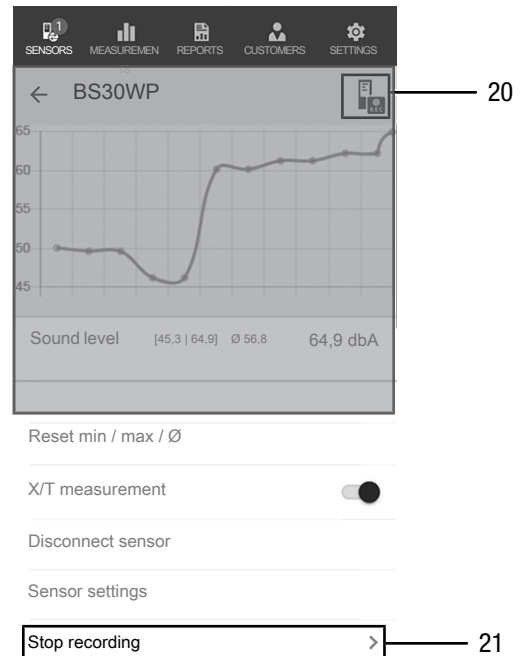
1
SENSORS MEASUREMEN REPORTS CUSTOMERS SETTINGS

← BS30WP

20

65
60
55
50
45

Sound level [45,3 | 64,9] Ø 56,8 64,9 dbA

Reset min / max / Ø

X/T measurement

Disconnect sensor

Sensor settings

Stop recording >

21